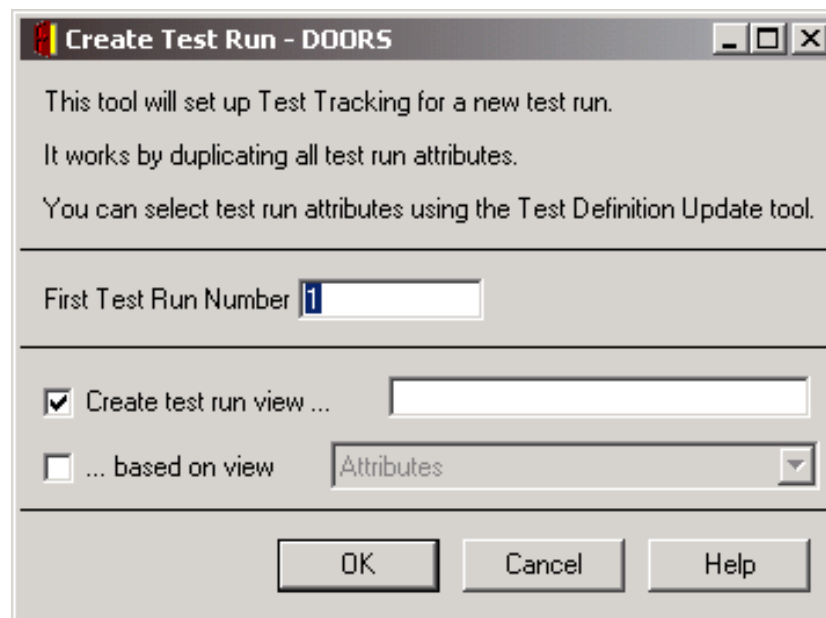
Create Test Run - DOORS

This tool will set up Test Tracking for a new test run.

It works by duplicating all test run attributes.

You can select test run attributes using the Test Definition Update tool.

First Test Run Number 1

Create test run view ...

... based on view Attributes

OK Cancel Help